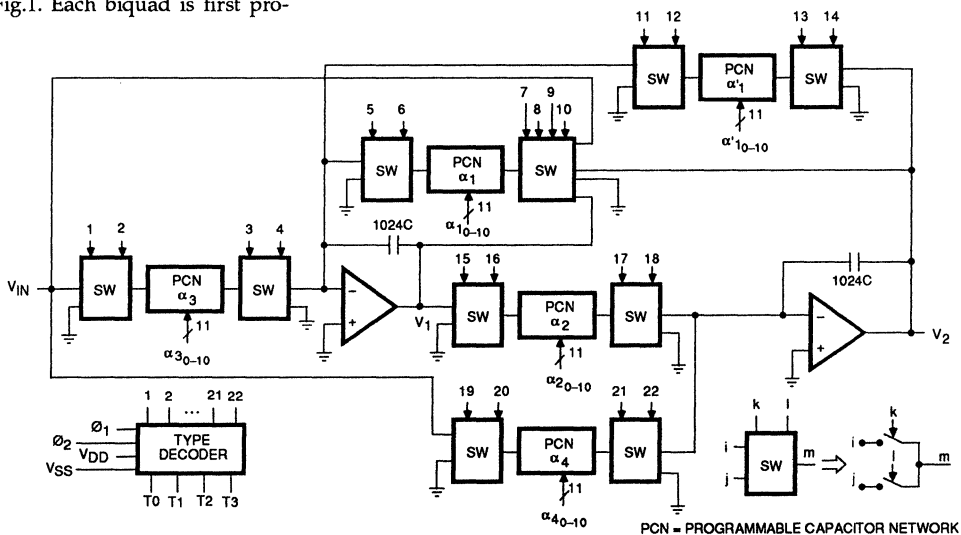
Fig.1. Each biquad is first pro-

11 12 13 14
SW
PCN
$\alpha'_1$
SW
11
$\alpha'_{1_{0-10}}$

5 6 7 8 9 10
SW
PCN
$\alpha_1$
SW
11
$\alpha_{1_{0-10}}$

1024C

1 2 3 4
$V_{IN}$
SW
PCN
$\alpha_3$
SW
11
$\alpha_{3_{0-10}}$

-
+
$V_1$

15 16 17 18
SW
PCN
$\alpha_2$
SW
11
$\alpha_{2_{0-10}}$

1024C
-
+
$V_2$

1 2 ... 21 22
$Ø_1$
$Ø_2$
$V_{DD}$
$V_{SS}$
TYPE DECODER
T0 T1 T2 T3

19 20 21 22
SW
PCN
$\alpha_4$
SW
11
$\alpha_{4_{0-10}}$

k l
i
j
SW
m
k
i
l
j
m

PCN = PROGRAMMABLE CAPACITOR NETWORK